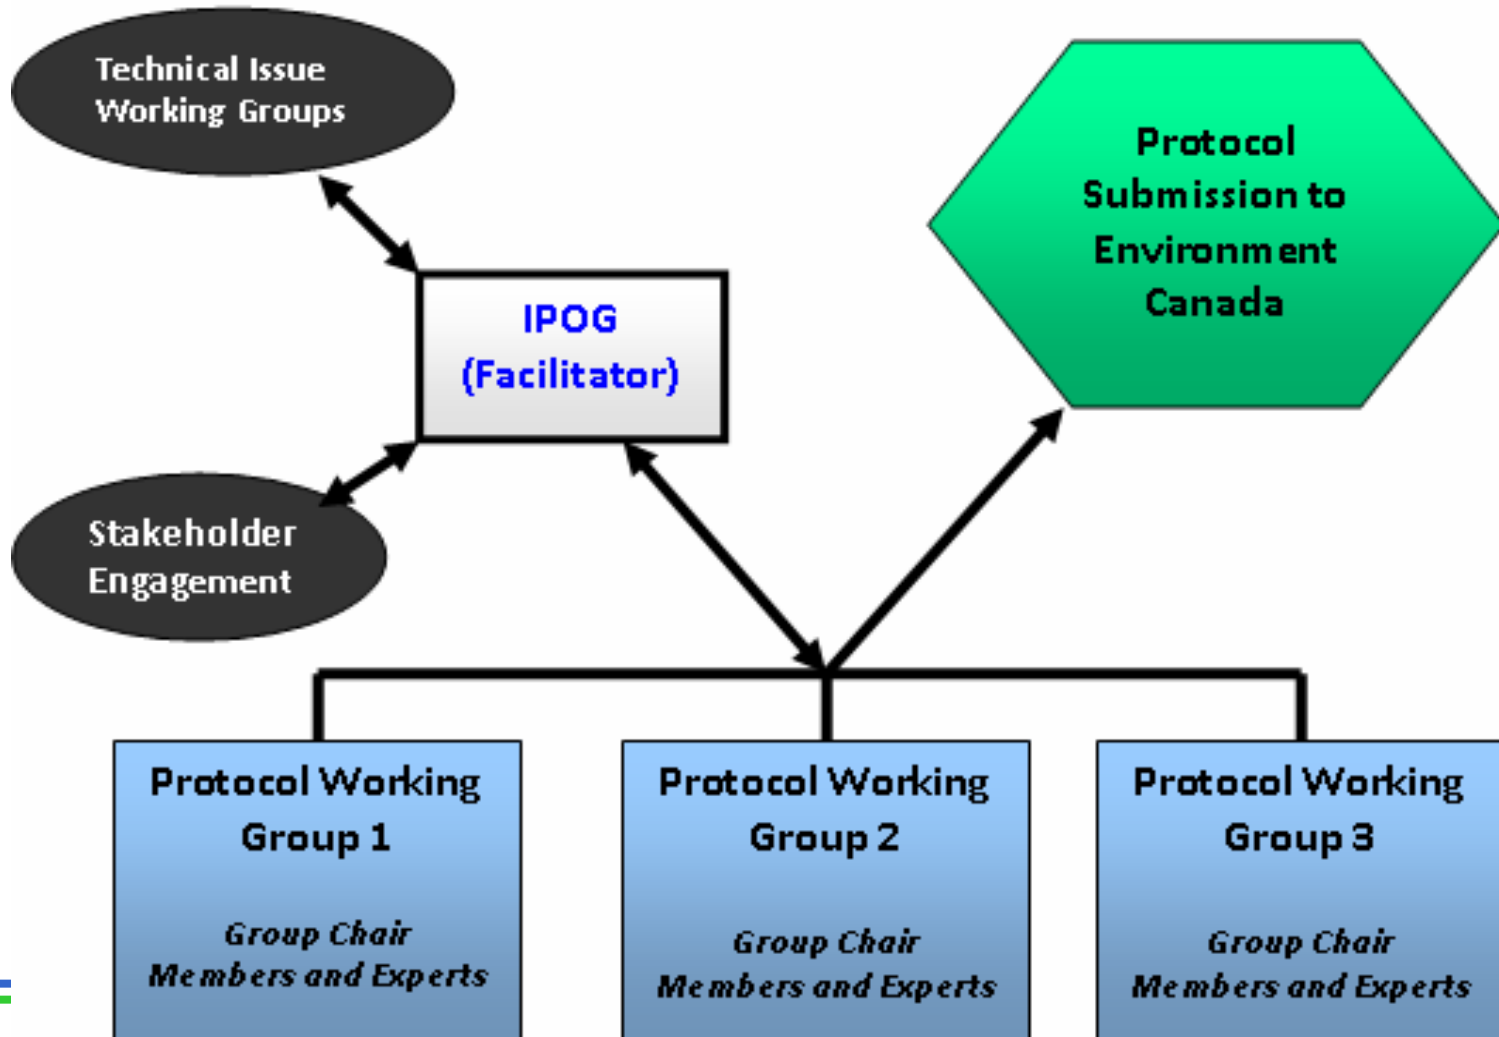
Technical Issue Working Groups

Protocol Submission to Environment Canada

IPOG (Facilitator)

Stakeholder Engagement

Protocol Working Group 1

Group Chair
Members and Experts

Protocol Working Group 2

Group Chair
Members and Experts

Protocol Working Group 3

Group Chair
Members and Experts